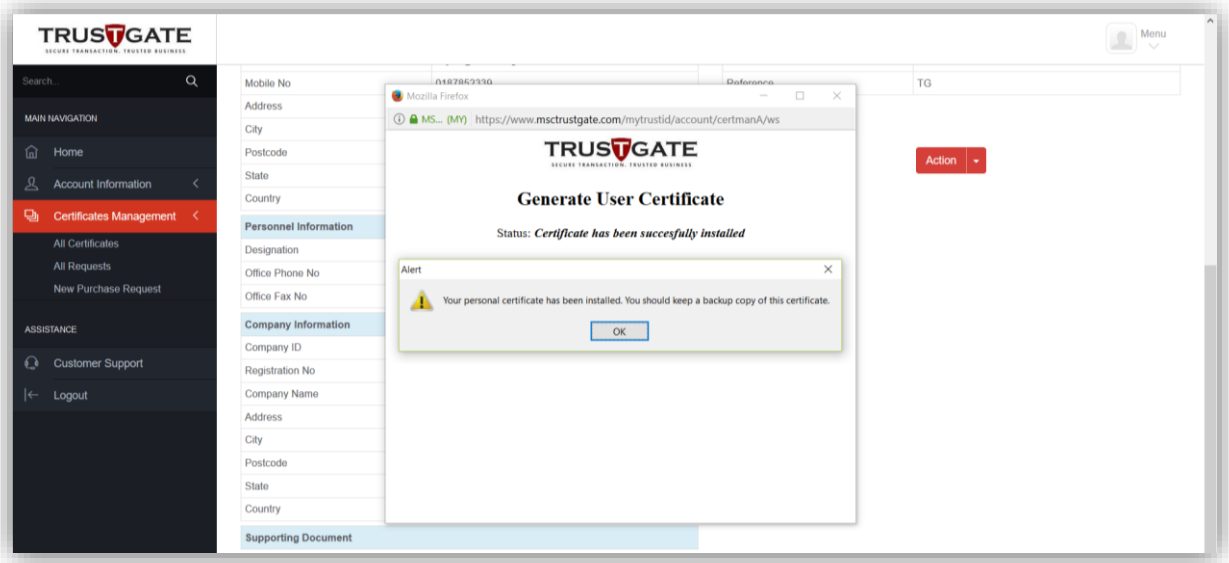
TRUSTGATE
SECURE TRANSACTION. TRUSTED BUSINESS

Menu

Search...

MAIN NAVIGATION

Home

Account Information

Certificates Management

All Certificates

All Requests

New Purchase Request

ASSISTANCE

Customer Support

Logout

Mobile No | 0187852339
Address
City
Postcode
State
Country

Reference | TG

Personnel Information
Designation
Office Phone No
Office Fax No

Company Information
Company ID
Registration No
Company Name
Address
City
Postcode
State
Country

Supporting Document

Action

Mozilla Firefox

MS... (MY) https://www.msctrustgate.com/mytrustid/account/certmanA/ws

TRUSTGATE
SECURE TRANSACTION. TRUSTED BUSINESS

Generate User Certificate

Status: *Certificate has been succesfully installed*

Alert

Your personal certificate has been installed. You should keep a backup copy of this certificate.

OK